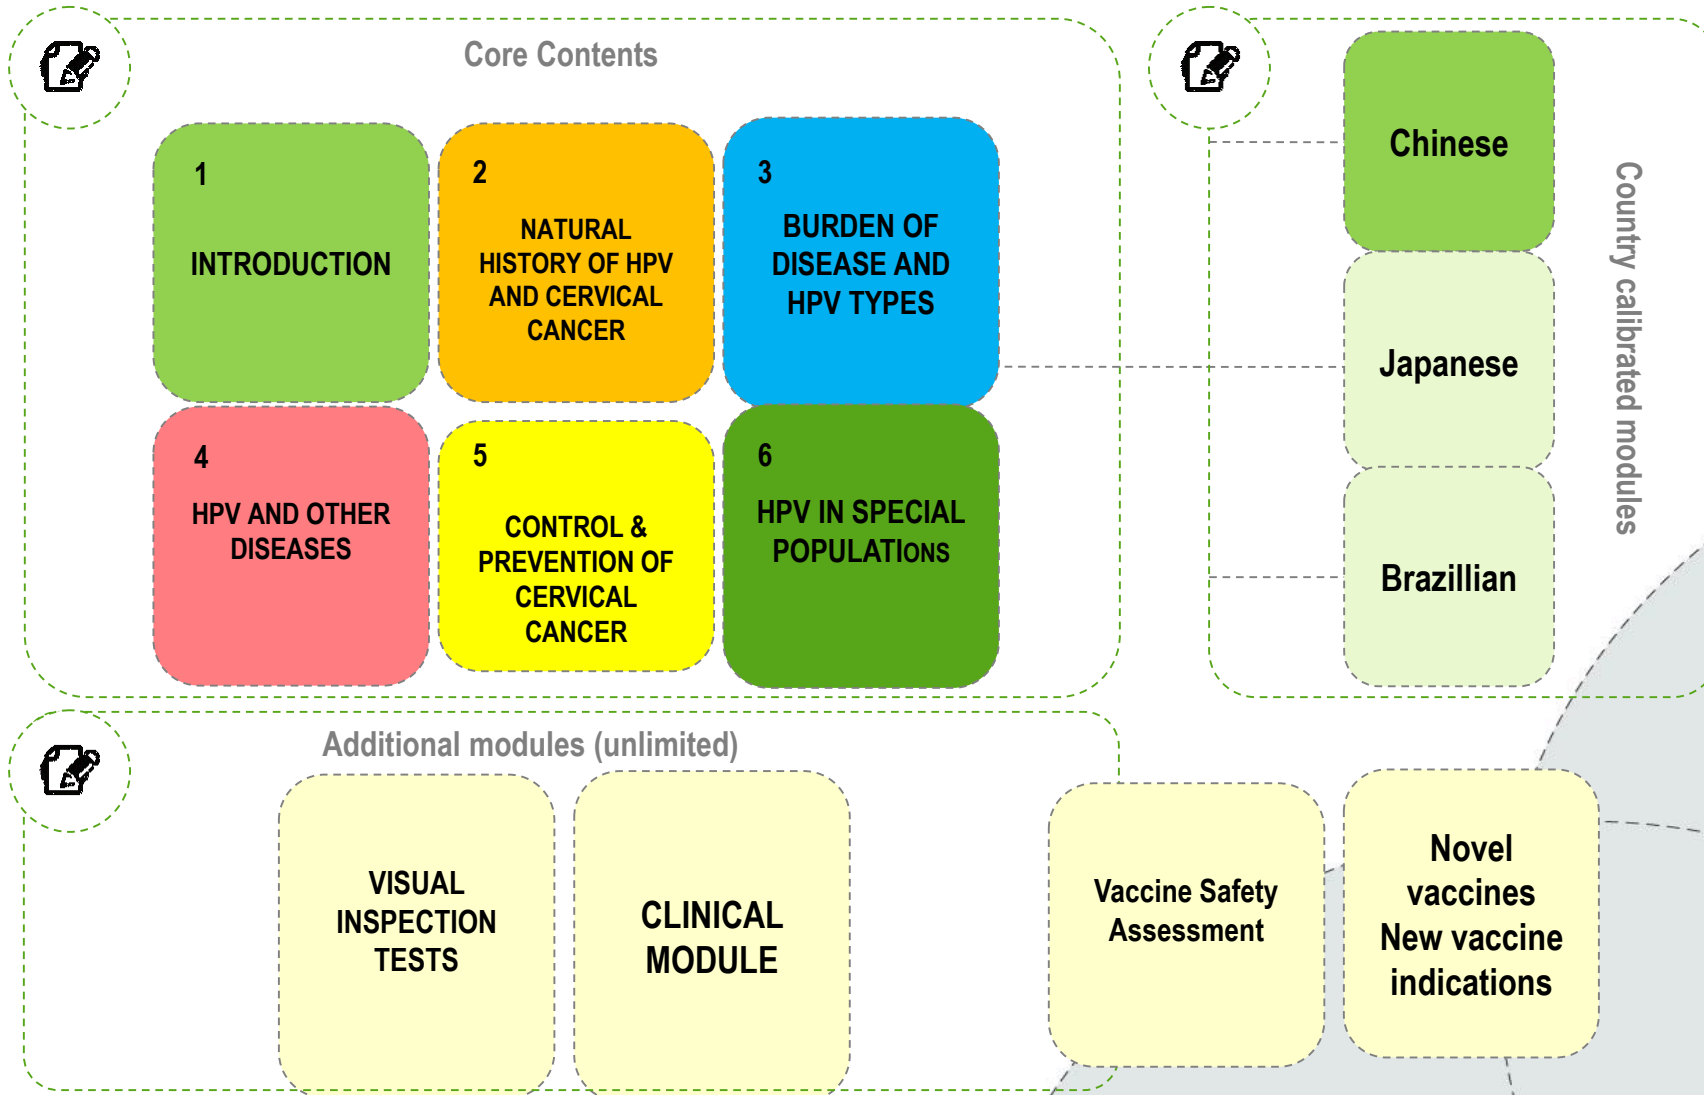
Core Contents

1
INTRODUCTION

2
NATURAL HISTORY OF HPV AND CERVICAL CANCER

3
BURDEN OF DISEASE AND HPV TYPES

4
HPV AND OTHER DISEASES

5
CONTROL & PREVENTION OF CERVICAL CANCER

6
HPV IN SPECIAL POPULATIONS

Chinese

Japanese

Brazillian

Country calibrated modules

Additional modules (unlimited)

VISUAL INSPECTION TESTS

CLINICAL MODULE

Vaccine Safety Assessment

Novel vaccines New vaccine indications